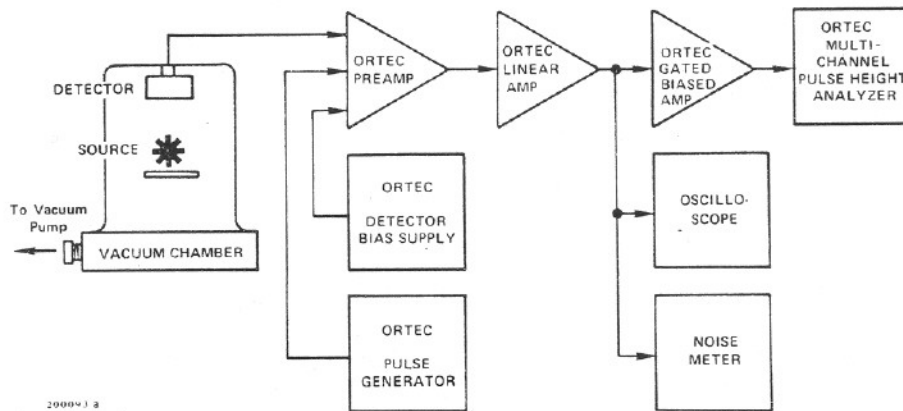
DETECTOR

SOURCE

To Vacuum Pump

VACUUM CHAMBER

ORTEC PREAMP

ORTEC LINEAR AMP

ORTEC GATED BIASED AMP

ORTEC MULTI-CHANNEL PULSE HEIGHT ANALYZER

ORTEC DETECTOR BIAS SUPPLY

OSCILLO-SCOPE

ORTEC PULSE GENERATOR

NOISE METER

200093 a